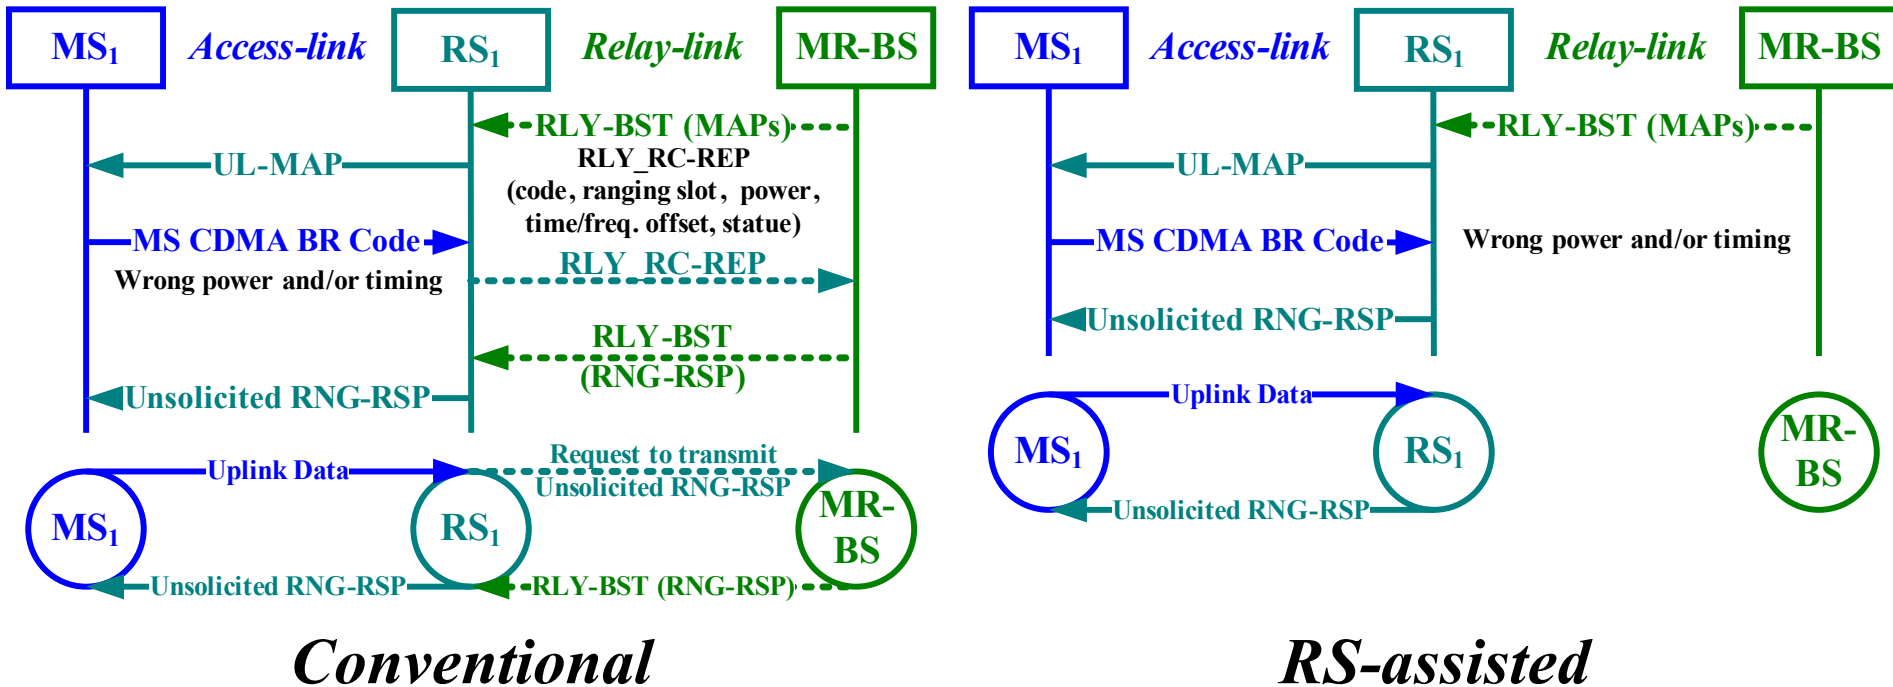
$MS_1$ Access-link $RS_1$ Relay-link MR-BS

RLY-BST (MAPs)

UL-MAP

RLY_RC-REP (code, ranging slot, power, time/freq. offset, statue)

MS CDMA BR Code

Wrong power and/or timing

RLY_RC-REP

RLY-BST (RNG-RSP)

Unsolicited RNG-RSP

Uplink Data

Request to transmit Unsolicited RNG-RSP

$MS_1$

$RS_1$

MR-BS

Unsolicited RNG-RSP

RLY-BST (RNG-RSP)

Conventional

$MS_1$ Access-link $RS_1$ Relay-link MR-BS

RLY-BST (MAPs)

UL-MAP

MS CDMA BR Code

Wrong power and/or timing

Unsolicited RNG-RSP

Uplink Data

$MS_1$

$RS_1$

MR-BS

Unsolicited RNG-RSP

RS-assisted